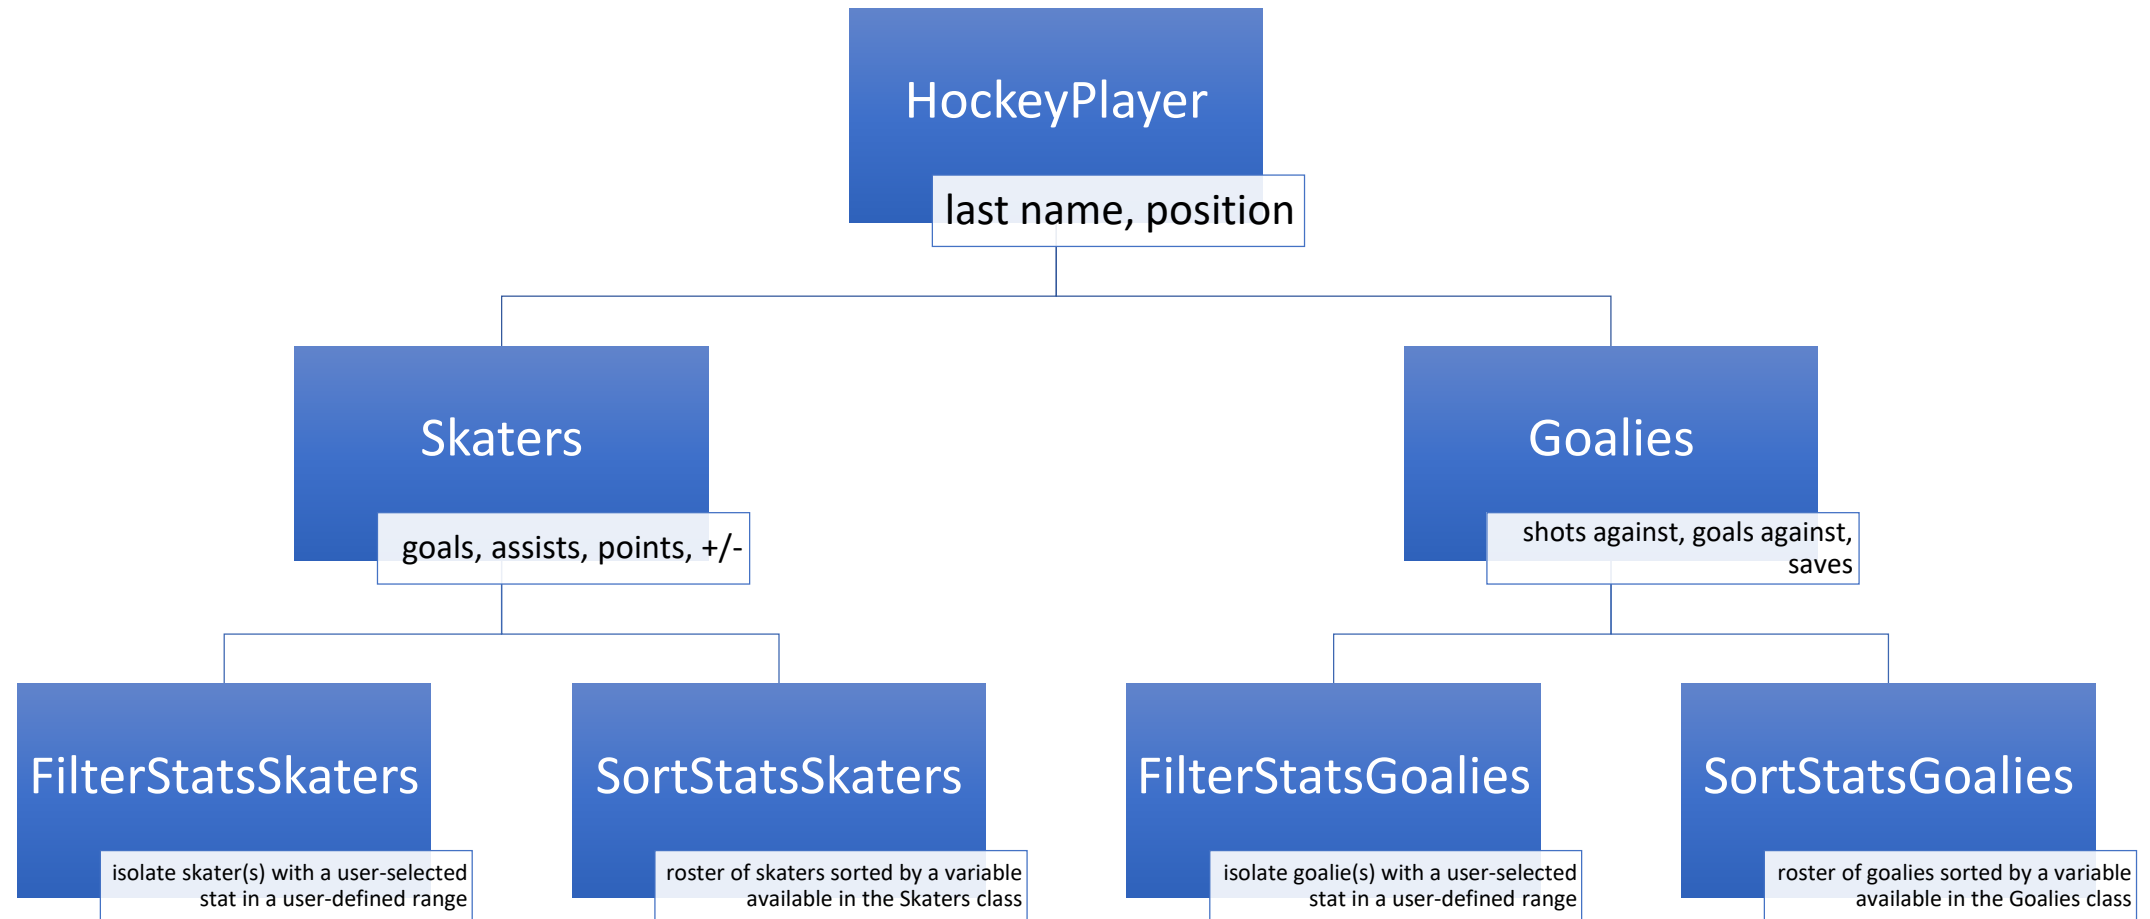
HockeyPlayer

last name, position

Skaters

goals, assists, points, +/-

Goalies

shots against, goals against, saves

FilterStatsSkaters

isolate skater(s) with a user-selected stat in a user-defined range

SortStatsSkaters

roster of skaters sorted by a variable available in the Skaters class

FilterStatsGoalies

isolate goalie(s) with a user-selected stat in a user-defined range

SortStatsGoalies

roster of goalies sorted by a variable available in the Goalies class